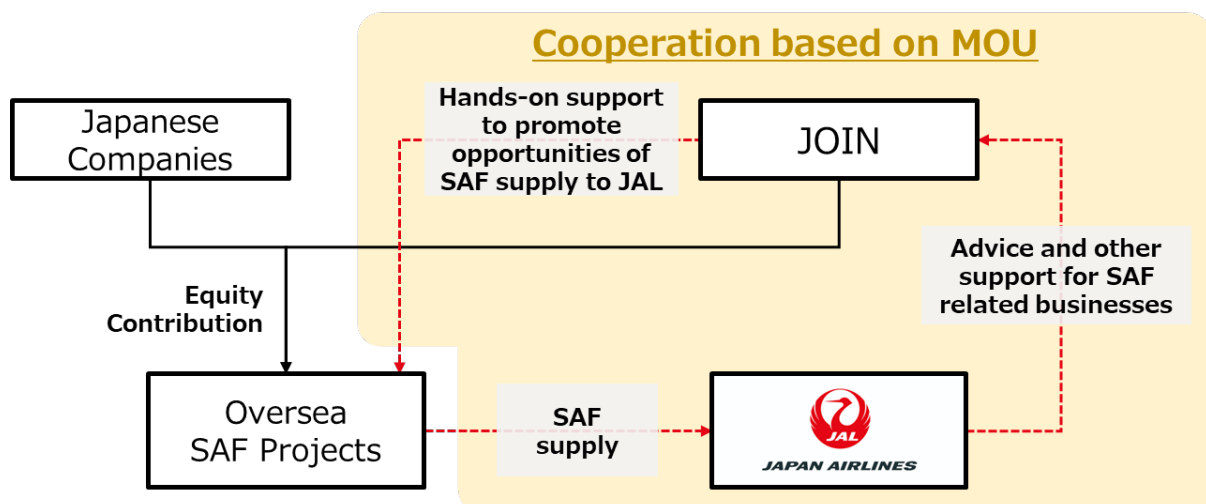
Cooperation based on MOU

Japanese Companies

Hands-on support to promote opportunities of SAF supply to JAL

JOIN

Advice and other support for SAF related businesses

Equity Contribution

Oversea SAF Projects

SAF supply

JAL

JAPAN AIRLINES